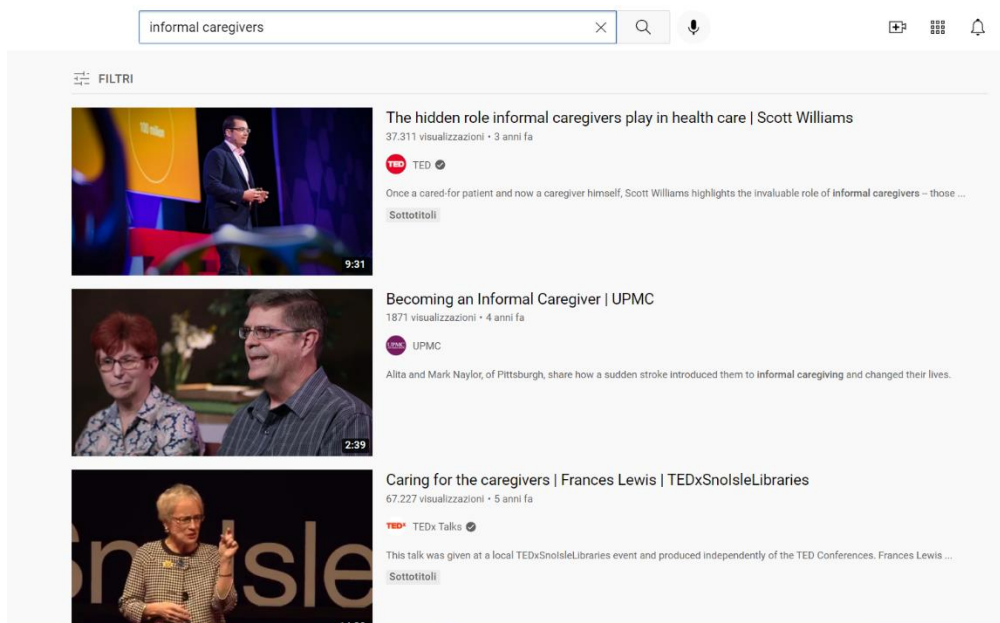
informal caregivers

FILTRI

TED

9:31

The hidden role informal caregivers play in health care | Scott Williams

37.311 visualizzazioni • 3 anni fa

TED

Once a cared-for patient and now a caregiver himself, Scott Williams highlights the invaluable role of informal caregivers -- those ...

Sottotitoli

2:39

Becoming an Informal Caregiver | UPMC

1871 visualizzazioni • 4 anni fa

UPMC

Alita and Mark Naylor, of Pittsburgh, share how a sudden stroke introduced them to informal caregiving and changed their lives.

Snolsle

Caring for the caregivers | Frances Lewis | TEDxSnoIsleLibraries

67.227 visualizzazioni • 5 anni fa

TEDx Talks

This talk was given at a local TEDxSnoIsleLibraries event and produced independently of the TED Conferences. Frances Lewis ...

Sottotitoli